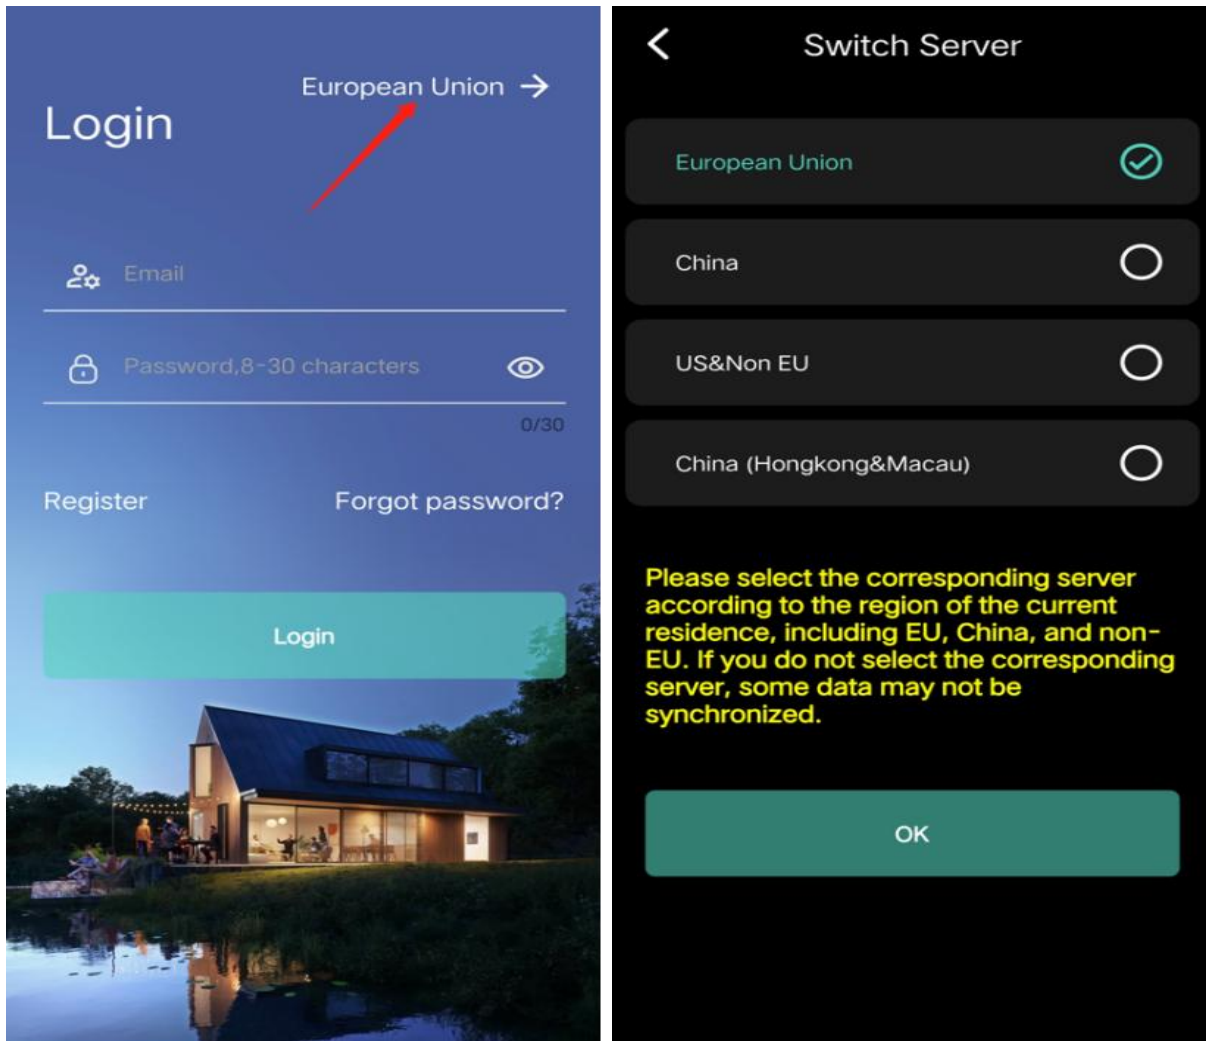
European Union →

Login

Email

Password,8-30 characters

0/30

Register

Forgot password?

Login

Switch Server

European Union

China

US&Non EU

China (Hongkong&Macau)

Please select the corresponding server according to the region of the current residence, including EU, China, and non-EU. If you do not select the corresponding server, some data may not be synchronized.

OK